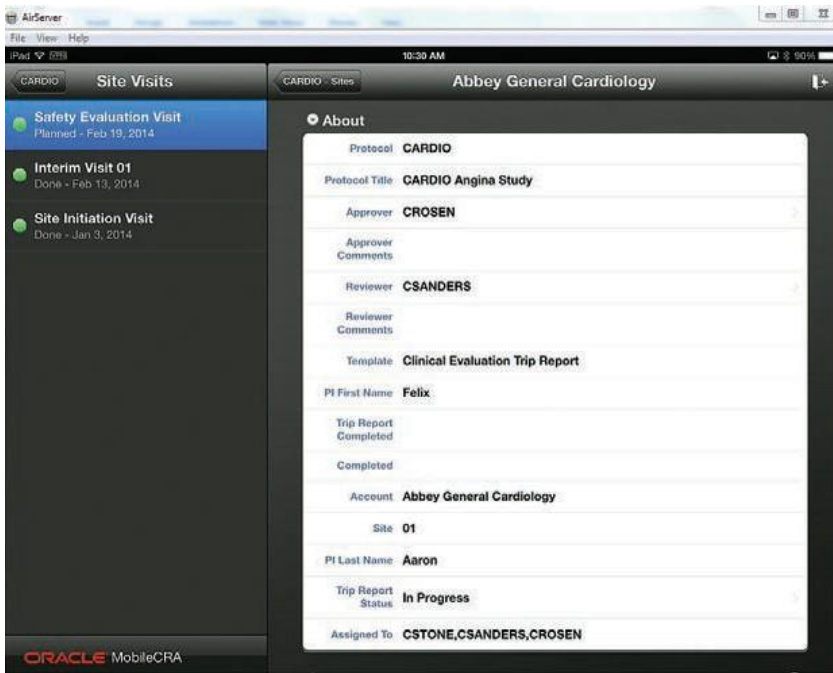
AirServer

File View Help

iPad

10:30 AM

90%

CARDIO

Site Visits

Safety Evaluation Visit
Planned - Feb 19, 2014

Interim Visit 01
Done - Feb 13, 2014

Site Initiation Visit
Done - Jan 3, 2014

ORACLE MobileCRA

CARDIO Sites

Abbey General Cardiology

About

| | |
|---|---|
| Protocol | CARDIO |
| Protocol Title | CARDIO Angina Study |
| Approver | CROSEN |
| Approver Comments | |
| Reviewer | CSANDERS |
| Reviewer Comments | |
| Template | Clinical Evaluation Trip Report |
| PI First Name | Felix |
| Trip Report Completed | |
| Completed | |
| Account | Abbey General Cardiology |
| Site | 01 |
| PI Last Name | Aaron |
| Trip Report Status | In Progress |
| Assigned To | CSTONE,CSANDERS,CROSEN |